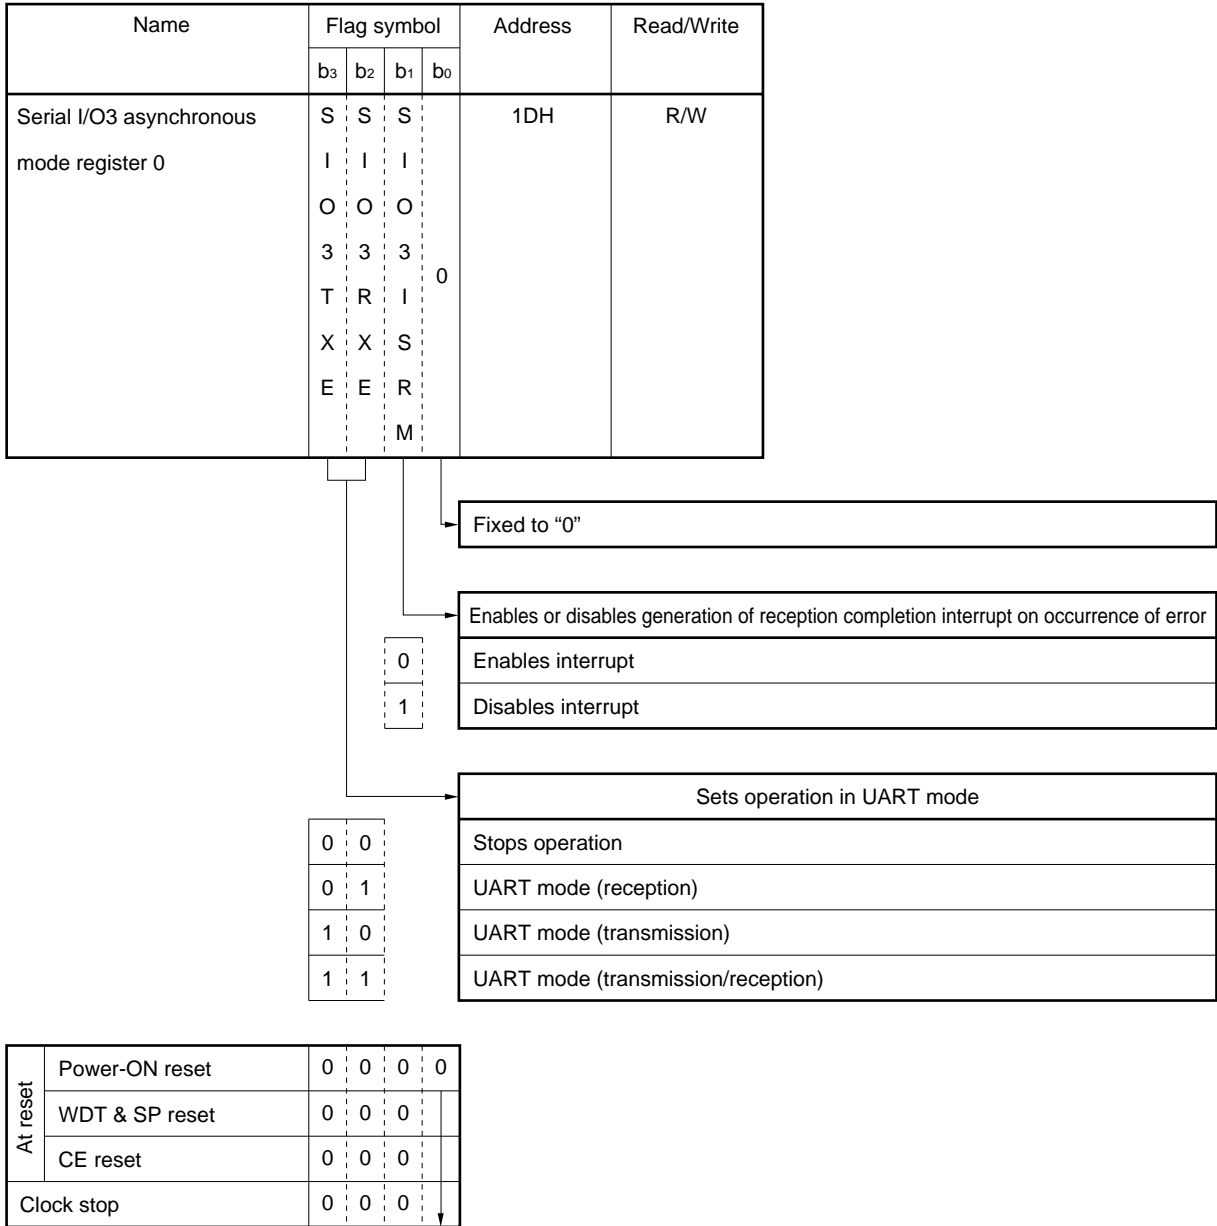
| Name | Flag symbol | | | | Address | Read/Write |
|---|---|---|---|---|---|---|
| | $b_3$ | $b_2$ | $b_1$ | $b_0$ | | |
| Serial I/O3 asynchronous mode register 0 | SIO3TXE | SIO3RXE | SIO3ISRM | 0 | 1DH | R/W |

Fixed to “0”

Enables or disables generation of reception completion interrupt on occurrence of error

| | |
|---|---|
| 0 | Enables interrupt |
| 1 | Disables interrupt |

Sets operation in UART mode

| | | |
|---|---|---|
| 0 | 0 | Stops operation |
| 0 | 1 | UART mode (reception) |
| 1 | 0 | UART mode (transmission) |
| 1 | 1 | UART mode (transmission/reception) |

| | | | | | |
|---|---|---|---|---|---|
| At reset | Power-ON reset | 0 | 0 | 0 | 0 |
| | WDT & SP reset | 0 | 0 | 0 | |
| | CE reset | 0 | 0 | 0 | |
| Clock stop | | 0 | 0 | 0 | |